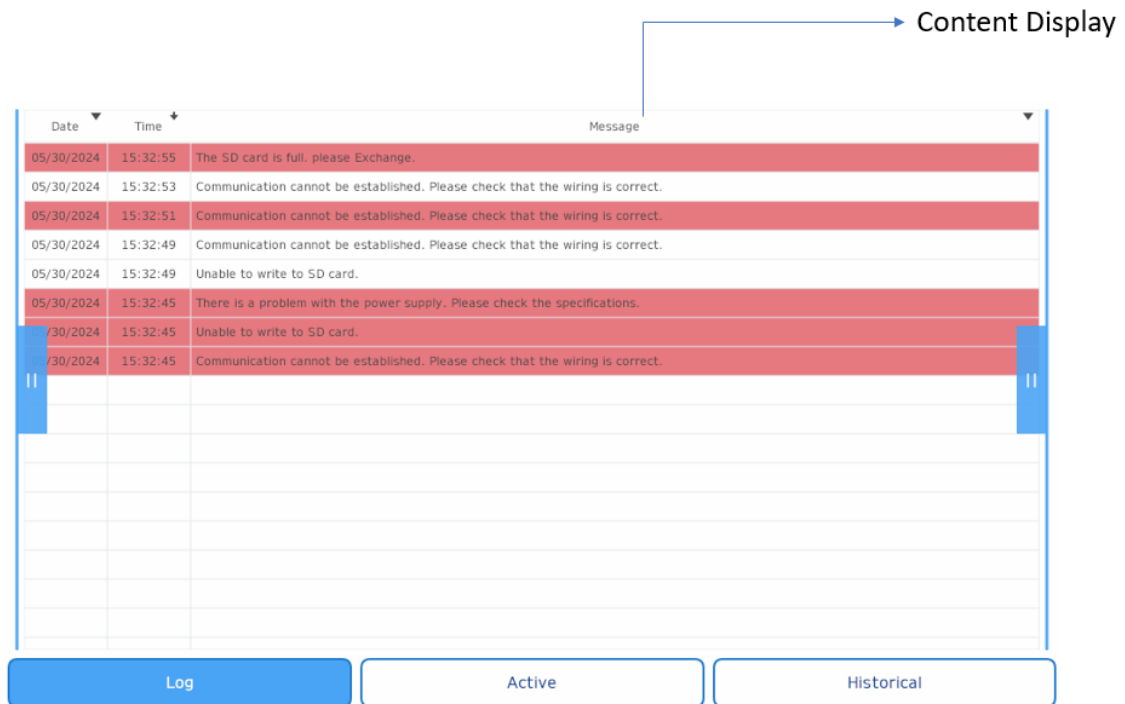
Content Display

| Date | Time | Message |
|---|---|---|
| 05/30/2024 | 15:32:55 | The SD card is full. please Exchange. |
| 05/30/2024 | 15:32:53 | Communication cannot be established. Please check that the wiring is correct. |
| 05/30/2024 | 15:32:51 | Communication cannot be established. Please check that the wiring is correct. |
| 05/30/2024 | 15:32:49 | Communication cannot be established. Please check that the wiring is correct. |
| 05/30/2024 | 15:32:49 | Unable to write to SD card. |
| 05/30/2024 | 15:32:45 | There is a problem with the power supply. Please check the specifications. |
| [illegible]/30/2024 | 15:32:45 | Unable to write to SD card. |
| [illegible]/30/2024 | 15:32:45 | Communication cannot be established. Please check that the wiring is correct. |

Log
Active
Historical